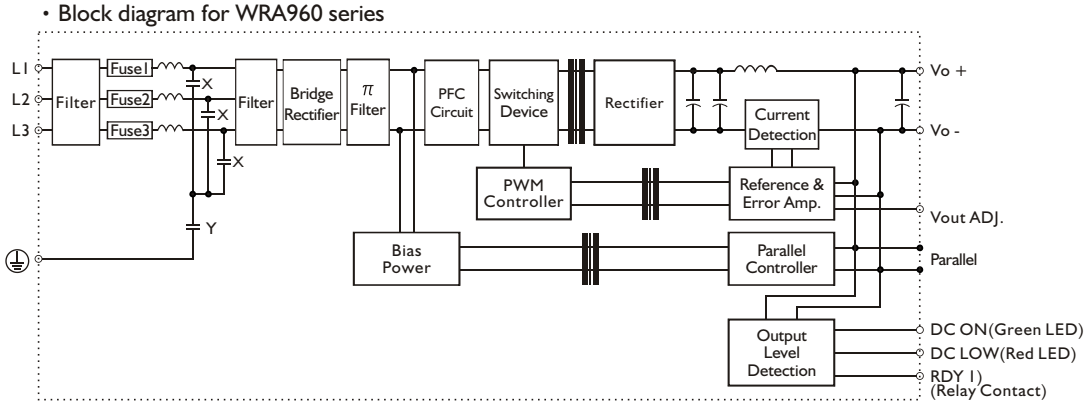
・Block diagram for WRA960 series

L1
L2
L3
Filter
Fuse1
Fuse2
Fuse3
X
X
X
Y
Filter
Bridge Rectifier
$\pi$ Filter
PFC Circuit
Switching Device
Rectifier
Current Detection
PWM Controller
Reference & Error Amp.
Bias Power
Parallel Controller
Output Level Detection
Vo +
Vo -
Vout ADJ.
Parallel
DC ON(Green LED)
DC LOW(Red LED)
RDY 1)
(Relay Contact)